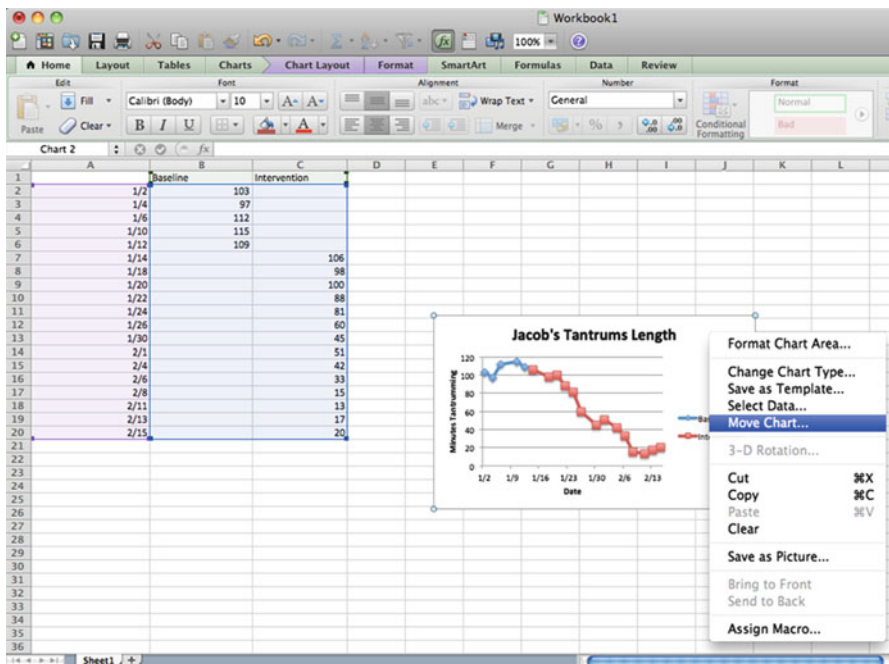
Workbook1

100%

Home | Layout | Tables | Charts | Chart Layout | Format | SmartArt | Formulas | Data | Review

Edit | Font | Alignment | Number | Format

Fill | Calibri (Body) | 10 | abc | Wrap Text | General | Normal

Paste | Clear | B | I | U | Merge | % | Conditional Formatting | Bad

Chart 2 | fx

| | A | B | C | D | E | F | G | H | I | J | K | L |
|---|---|---|---|---|---|---|---|---|---|---|---|---|
| 1 | | Baseline | Intervention | | | | | | | | | |
| 2 | 1/2 | 103 | | | | | | | | | | |
| 3 | 1/4 | 97 | | | | | | | | | | |
| 4 | 1/6 | 112 | | | | | | | | | | |
| 5 | 1/10 | 115 | | | | | | | | | | |
| 6 | 1/12 | 109 | | | | | | | | | | |
| 7 | 1/14 | | 106 | | | | | | | | | |
| 8 | 1/18 | | 98 | | | | | | | | | |
| 9 | 1/20 | | 100 | | | | | | | | | |
| 10 | 1/22 | | 88 | | | | | | | | | |
| 11 | 1/24 | | 81 | | | | | | | | | |
| 12 | 1/26 | | 60 | | | | | | | | | |
| 13 | 1/30 | | 45 | | | | | | | | | |
| 14 | 2/1 | | 51 | | | | | | | | | |
| 15 | 2/4 | | 42 | | | | | | | | | |
| 16 | 2/6 | | 33 | | | | | | | | | |
| 17 | 2/8 | | 15 | | | | | | | | | |
| 18 | 2/11 | | 13 | | | | | | | | | |
| 19 | 2/13 | | 17 | | | | | | | | | |
| 20 | 2/15 | | 20 | | | | | | | | | |

21 22 23 24 25 26 27 28 29 30 31 32 33 34 35 36

Jacob's Tantrums Length

Minutes Tantrumming

120
100
80
60
40
20
0

1/2 1/9 1/16 1/23 1/30 2/6 2/13

Date

Ba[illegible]
Inte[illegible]

Format Chart Area...
Change Chart Type...
Save as Template...
Select Data...
Move Chart...
3-D Rotation...
Cut ⌘X
Copy ⌘C
Paste ⌘V
Clear
Save as Picture...
Bring to Front
Send to Back
Assign Macro...

Sheet1 | +